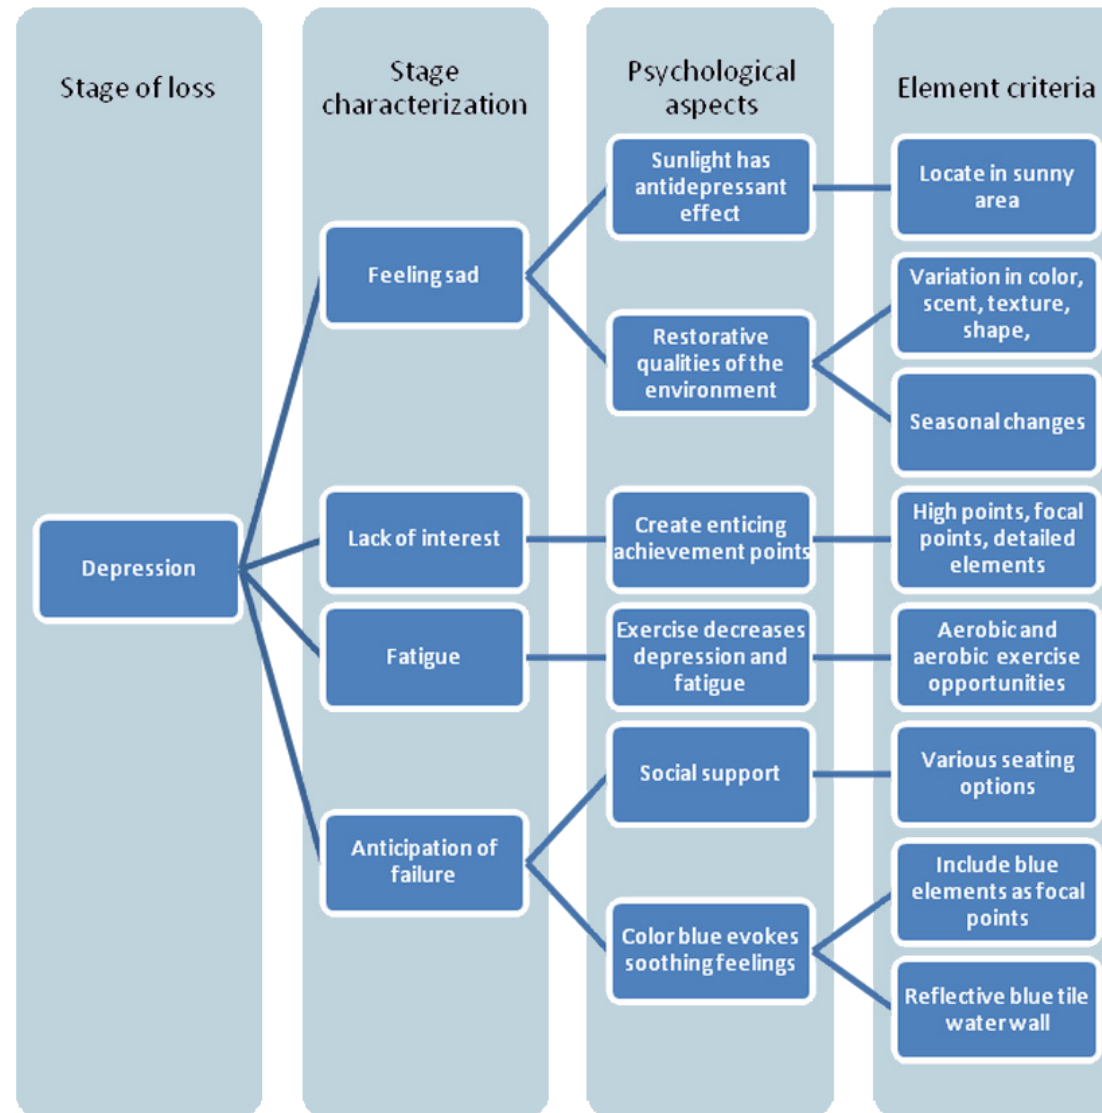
Stage of loss

Stage characterization

Psychological aspects

Element criteria

Depression

Feeling sad

Sunlight has antidepressant effect

Locate in sunny area

Restorative qualities of the environment

Variation in color, scent, texture, shape,

Seasonal changes

Lack of interest

Create enticing achievement points

High points, focal points, detailed elements

Fatigue

Exercise decreases depression and fatigue

Aerobic and aerobic exercise opportunities

Anticipation of failure

Social support

Various seating options

Color blue evokes soothing feelings

Include blue elements as focal points

Reflective blue tile water wall